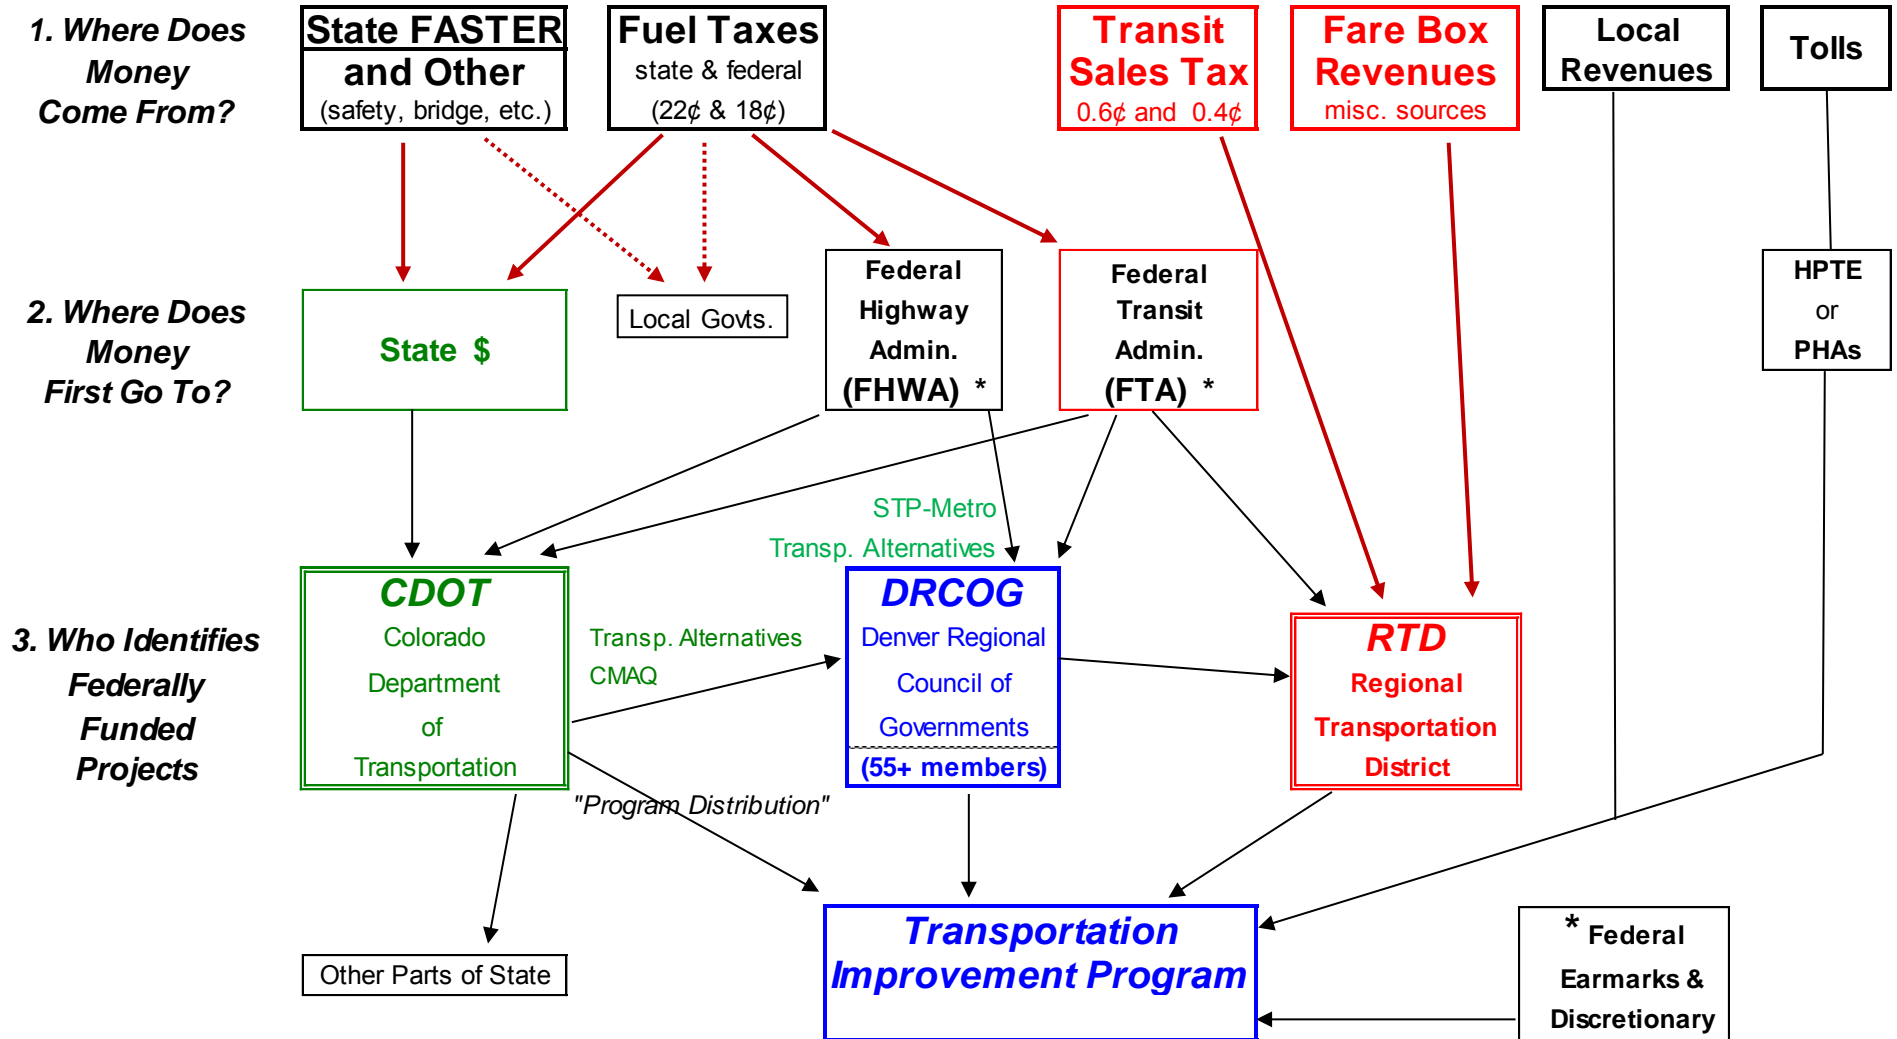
1. Where Does Money Come From?

State FASTER and Other
(safety, bridge, etc.)

Fuel Taxes
state & federal
(22¢ & 18¢)

Transit Sales Tax
0.6¢ and 0.4¢

Fare Box Revenues
misc. sources

Local Revenues

Tolls

2. Where Does Money First Go To?

State $

Local Govts.

Federal Highway Admin.
(FHWA) *

Federal Transit Admin.
(FTA) *

HPTE
or
PHAs

STP-Metro
Transp. Alternatives

3. Who Identifies Federally Funded Projects

CDOT
Colorado Department of Transportation

Transp. Alternatives
CMAQ

DRCOG
Denver Regional Council of Governments
(55+ members)

RTD
Regional Transportation District

"Program Distribution"

Other Parts of State

Transportation Improvement Program

* Federal Earmarks & Discretionary